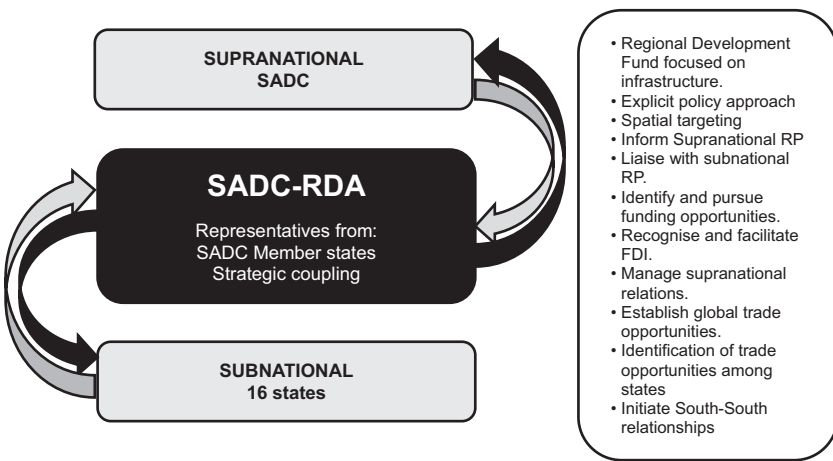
SUPRANATIONAL
SADC

SADC-RDA

Representatives from:
SADC Member states
Strategic coupling

SUBNATIONAL
16 states

• Regional Development Fund focused on infrastructure.
• Explicit policy approach
• Spatial targeting
• Inform Supranational RP
• Liaise with subnational RP.
• Identify and pursue funding opportunities.
• Recognise and facilitate FDI.
• Manage supranational relations.
• Establish global trade opportunities.
• Identification of trade opportunities among states
• Initiate South-South relationships